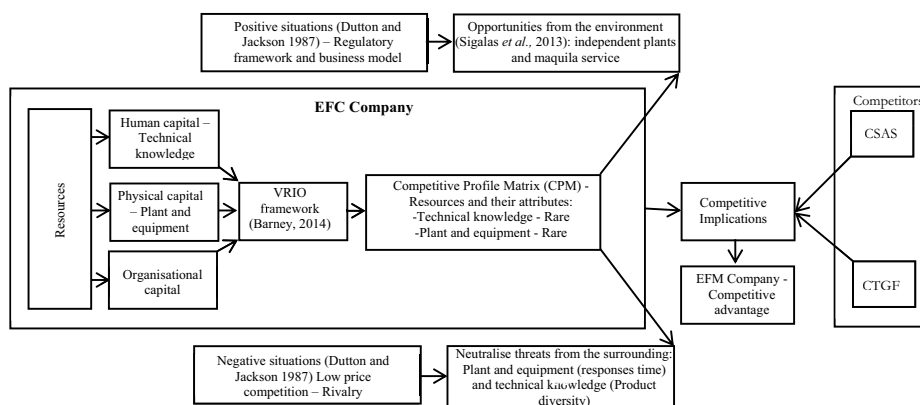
Positive situations (Dutton and Jackson 1987) – Regulatory framework and business model

Opportunities from the environment (Sigalas *et al.,* 2013): independent plants and maquila service

EFC Company

Resources

Human capital – Technical knowledge

Physical capital – Plant and equipment

Organisational capital

VRIO framework (Barney, 2014)

Competitive Profile Matrix (CPM) - Resources and their attributes: -Technical knowledge - Rare -Plant and equipment - Rare

Competitive Implications

EFM Company - Competitive advantage

Competitors

CSAS

CTGF

Negative situations (Dutton and Jackson 1987) Low price competition – Rivalry

Neutralise threats from the surrounding: Plant and equipment (responses time) and technical knowledge (Product diversity)